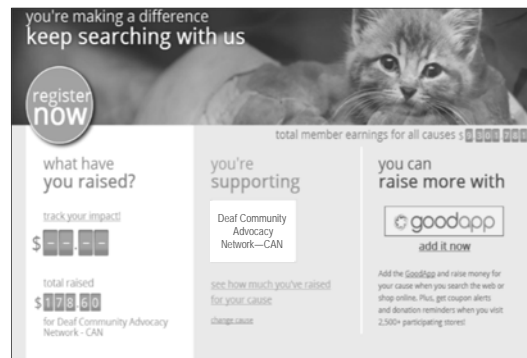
you're making a difference
keep searching with us

register now

total member earnings for all causes $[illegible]

what have you raised?

track your impact!

$ - - . - -

total raised

$ 1 7 8 . 6 0

for Deaf Community Advocacy Network - CAN

you're supporting

Deaf Community Advocacy Network—CAN

see how much you've raised for your cause

change cause

you can raise more with

goodapp

add it now

Add the GoodApp and raise money for your cause when you search the web or shop online. Plus, get coupon alerts and donation reminders when you visit 2,500+ participating stores!